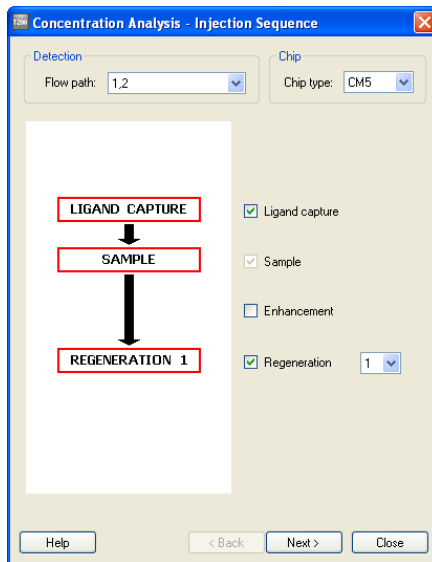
Concentration Analysis - Injection Sequence

Detection
Flow path: 1,2

Chip
Chip type: CM5

LIGAND CAPTURE
SAMPLE
REGENERATION 1

Ligand capture
Sample
Enhancement
Regeneration 1

Help
< Back
Next >
Close